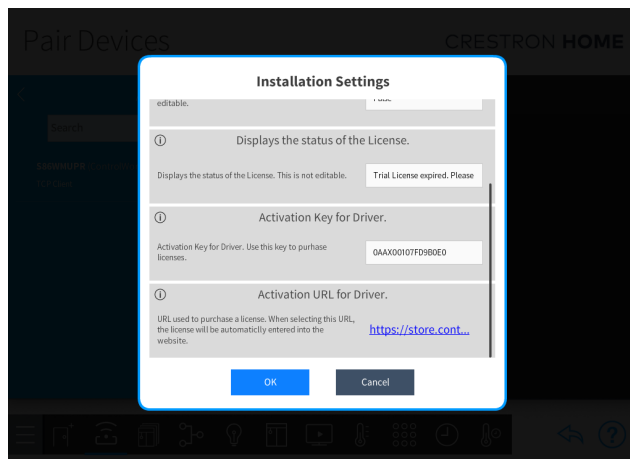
Pair Devices

CRESTRON HOME

Installation Settings

editable.

ⓘ Displays the status of the License.

Displays the status of the License. This is not editable.

Trial License expired. Please

ⓘ Activation Key for Driver.

Activation Key for Driver. Use this key to purhase licenses.

0AAX00107FD9B0E0

ⓘ Activation URL for Driver.

URL used to purchase a license. When selecting this URL, the license will be automaticlly entered into the website.

https://store.cont...

OK

Cancel